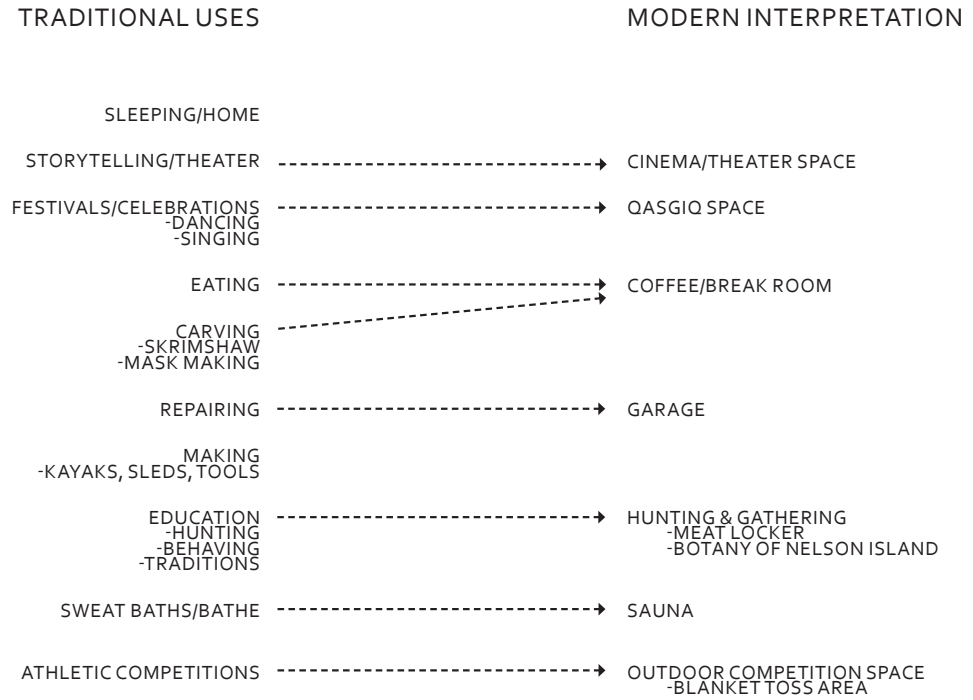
TRADITIONAL USES

MODERN INTERPRETATION

SLEEPING/HOME

STORYTELLING/THEATER → CINEMA/THEATER SPACE

FESTIVALS/CELEBRATIONS
-DANCING
-SINGING
→ QASGIQ SPACE

EATING → COFFEE/BREAK ROOM

CARVING
-SKRIMSHAW
-MASK MAKING

REPAIRING → GARAGE

MAKING
-KAYAKS, SLEDS, TOOLS

EDUCATION
-HUNTING
-BEHAVING
-TRADITIONS
→ HUNTING & GATHERING
-MEAT LOCKER
-BOTANY OF NELSON ISLAND

SWEAT BATHS/BATHE → SAUNA

ATHLETIC COMPETITIONS → OUTDOOR COMPETITION SPACE
-BLANKET TOSS AREA